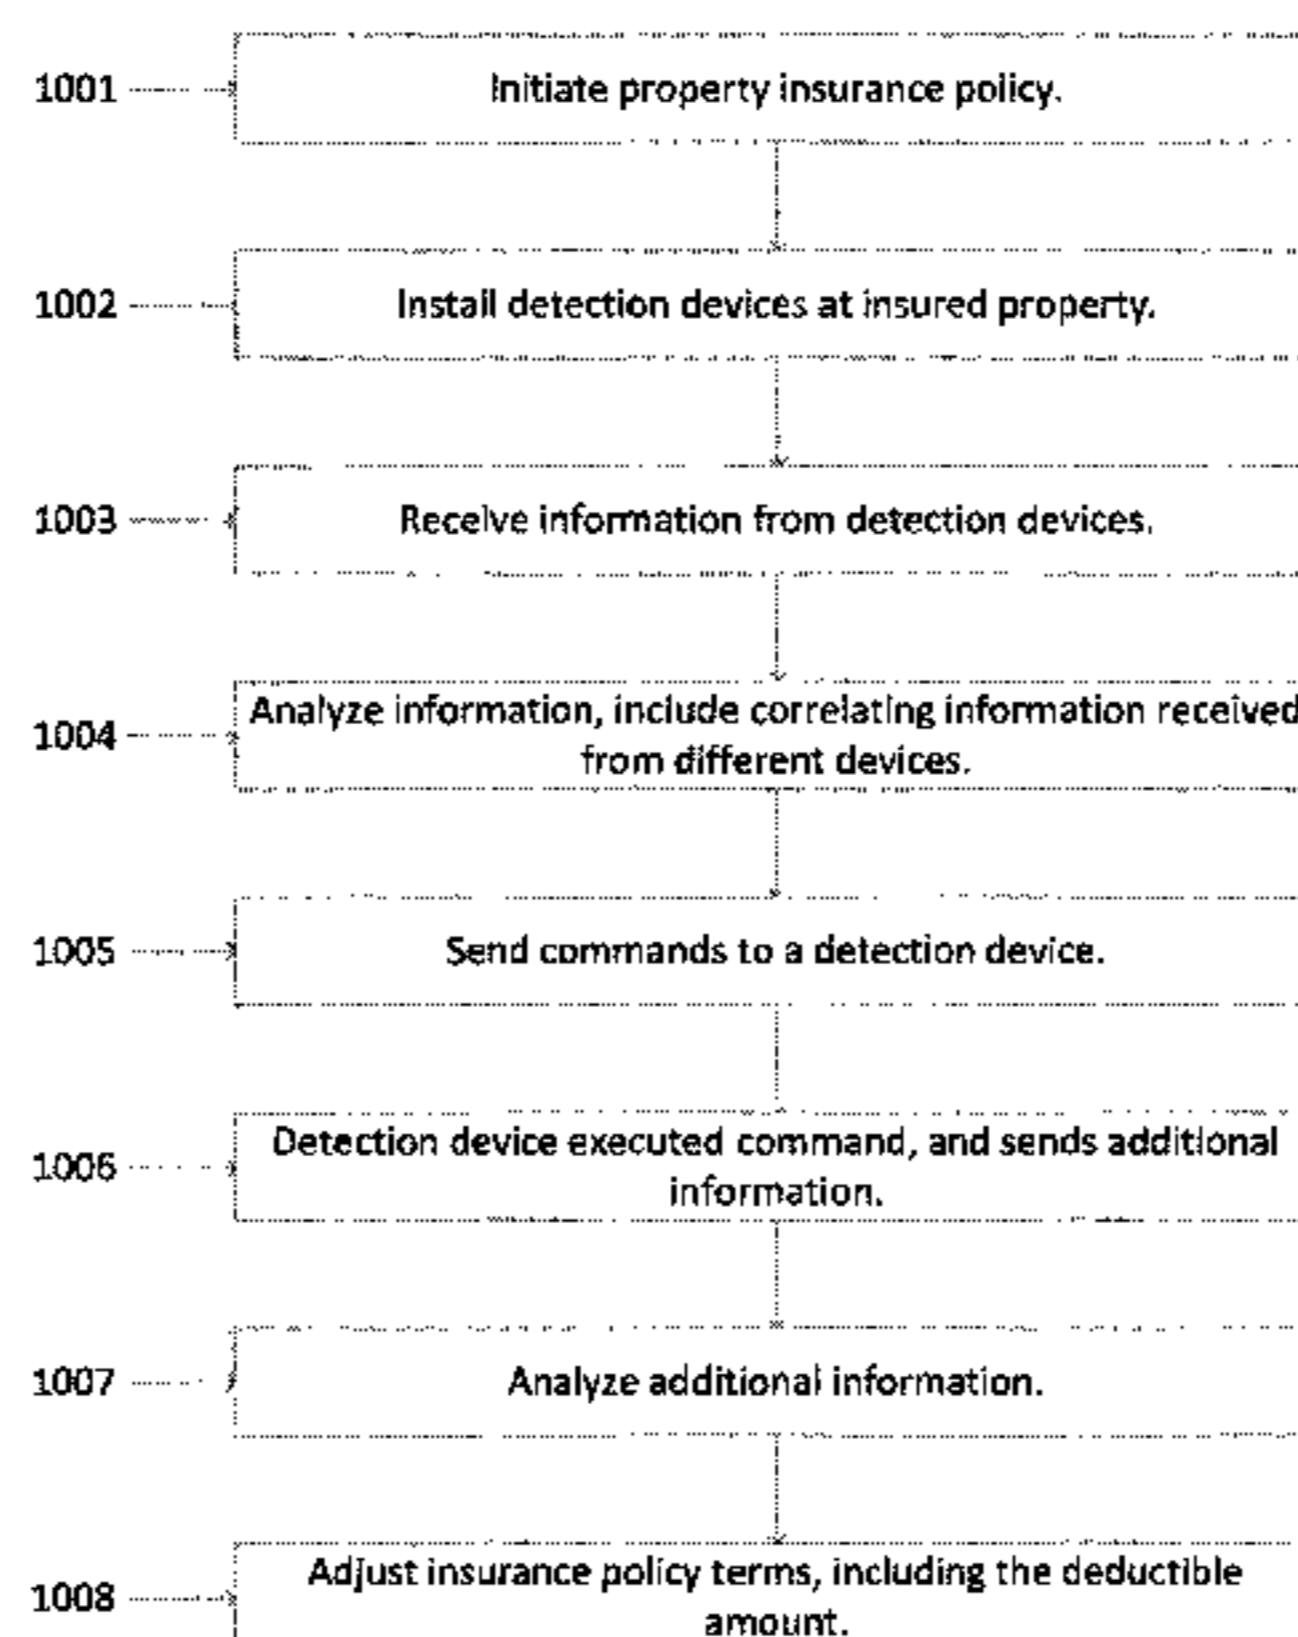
1001 Initiate property insurance policy.

1002 Install detection devices at insured property.

1003 Receive information from detection devices.

1004 Analyze information, include correlating information received from different devices.

1005 Send commands to a detection device.

1006 Detection device executed command, and sends additional information.

1007 Analyze additional information.

1008 Adjust insurance policy terms, including the deductible amount.